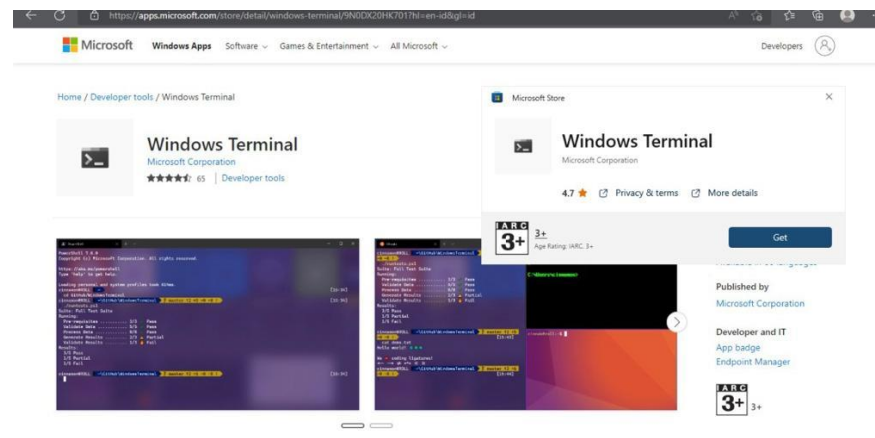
https://apps.microsoft.com/store/detail/windows-terminal/9N0DX20HK701?hl=en-id&gl=id

Microsoft Windows Apps Software Games & Entertainment All Microsoft Developers

Home / Developer tools / Windows Terminal

Windows Terminal
Microsoft Corporation
★★★★☆ 65 | Developer tools

Microsoft Store

Windows Terminal
Microsoft Corporation

4.7 ★ Privacy & terms More details

IARC 3+
3+
Age Rating: IARC 3+

Get

Available in 88 languages

Published by
Microsoft Corporation

Developer and IT
App badge
Endpoint Manager

IARC 3+ 3+